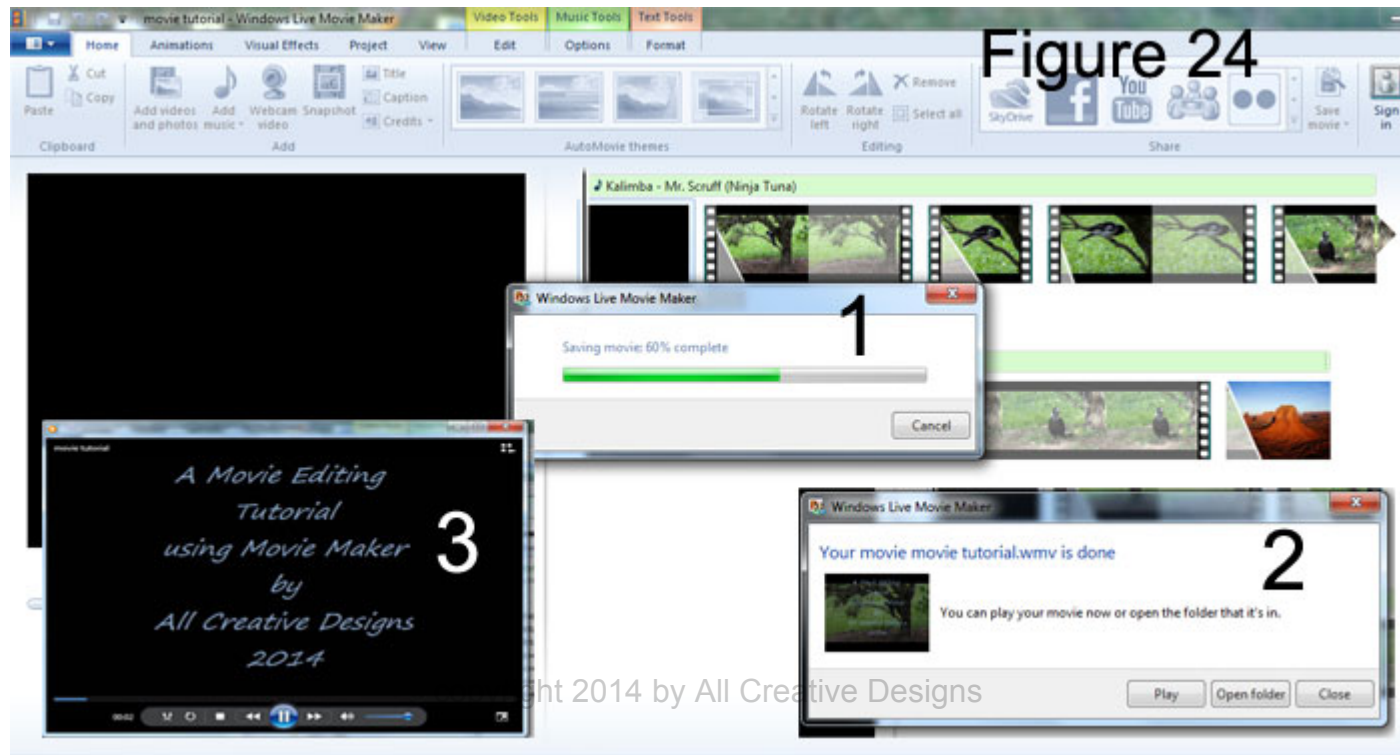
movie tutorial - Windows Live Movie Maker
Video Tools
Music Tools
Text Tools
Home
Animations
Visual Effects
Project
View
Edit
Options
Format

Figure 24

Paste
Cut
Copy
Clipboard
Add videos and photos
Add music
Webcam video
Snapshot
Title
Caption
Credits
Add
AutoMovie themes
Rotate left
Rotate right
Remove
Select all
Editing
SkyDrive
Save movie
Share
Sign in

Kalimba - Mr. Scruff (Ninja Tuna)

Windows Live Movie Maker
1
Saving movie: 60% complete
Cancel

movie tutorial
A Movie Editing Tutorial using Movie Maker by All Creative Designs 2014
3
00:02

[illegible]ght 2014 by All Creative Designs

Windows Live Movie Maker
Your movie movie tutorial.wmv is done
2
You can play your movie now or open the folder that it's in.
Play
Open folder
Close